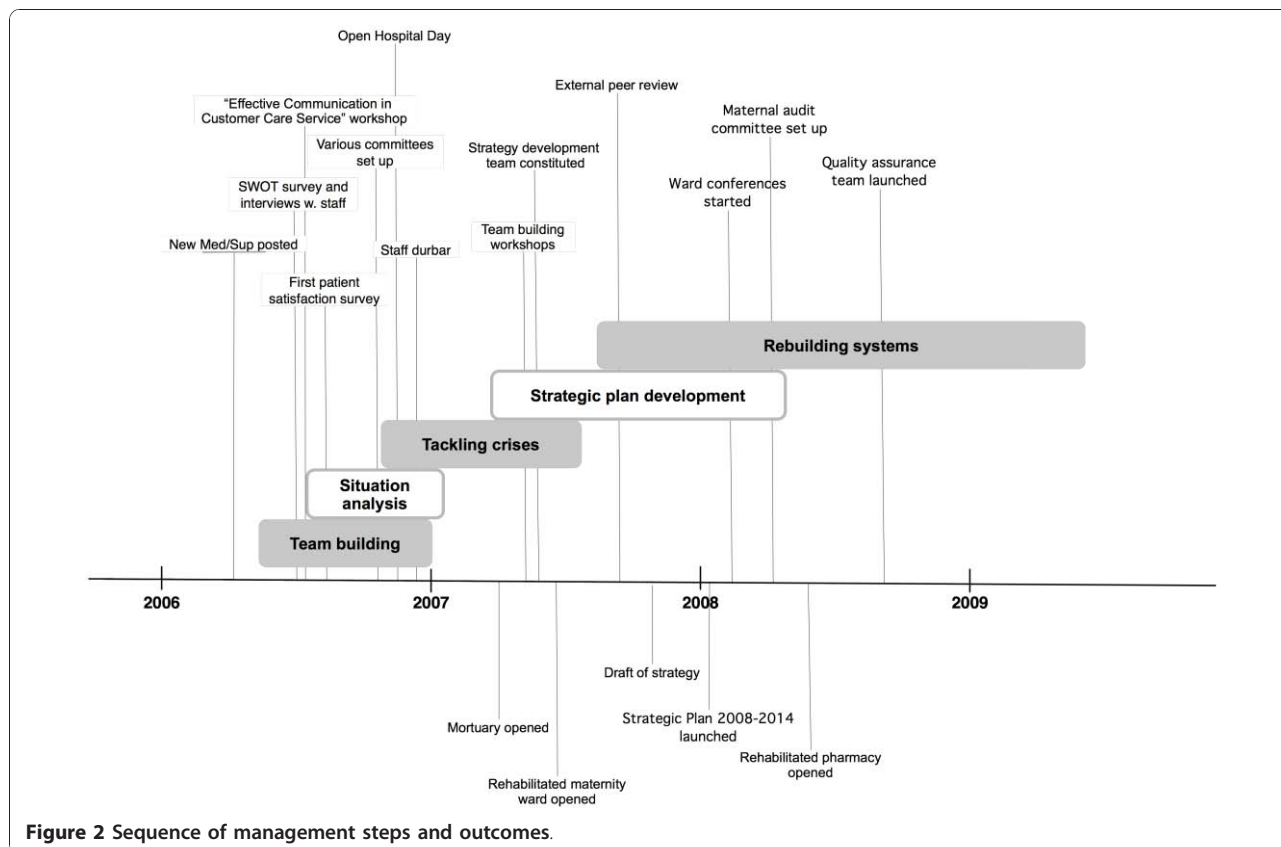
Open Hospital Day

"Effective Communication in Customer Care Service" workshop

Various committees set up

SWOT survey and interviews w. staff

New Med/Sup posted

Staff durbar

First patient satisfaction survey

External peer review

Strategy development team constituted

Team building workshops

Maternal audit committee set up

Ward conferences started

Quality assurance team launched

Rebuilding systems

Strategic plan development

Tackling crises

Situation analysis

Team building

2006

2007

2008

2009

Draft of strategy

Mortuary opened

Strategic Plan 2008-2014 launched

Rehabilitated pharmacy opened

Rehabilitated maternity ward opened

**Figure 2** Sequence of management steps and outcomes.